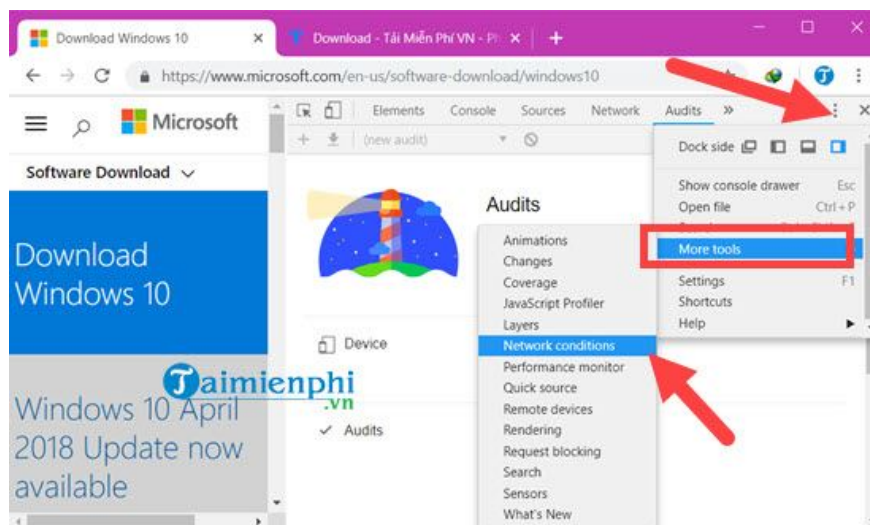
Download Windows 10 ×
Download - Tải Miễn Phí VN - Ph ×
https://www.microsoft.com/en-us/software-download/windows10

Microsoft
Software Download

Download Windows 10

Windows 10 April 2018 Update now available

Taimienphi
.vn

Elements Console Sources Network Audits »
(new audit)

Audits

Device

Audits

Animations
Changes
Coverage
JavaScript Profiler
Layers
Network conditions
Performance monitor
Quick source
Remote devices
Rendering
Request blocking
Search
Sensors
What's New

Dock side
Show console drawer Esc
Open file Ctrl + P
More tools
Settings F1
Shortcuts
Help